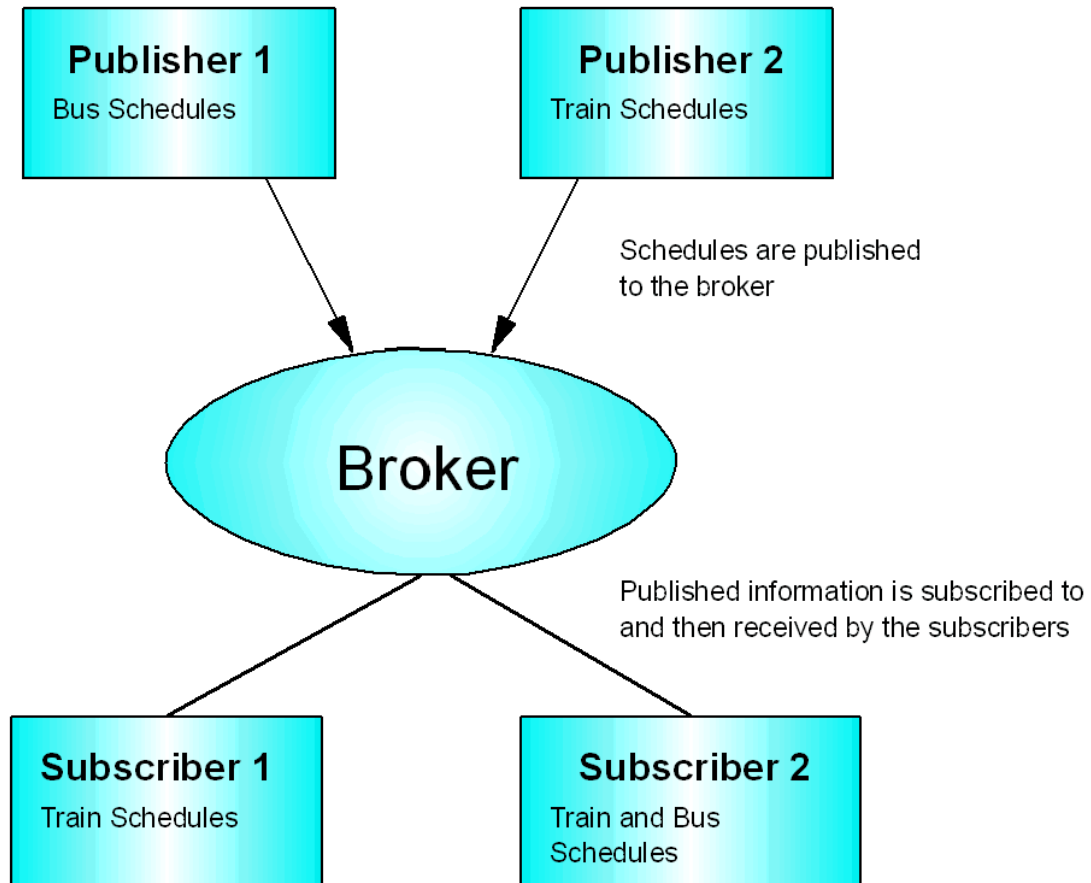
Publisher 1
Bus Schedules

Publisher 2
Train Schedules

Schedules are published to the broker

Broker

Published information is subscribed to and then received by the subscribers

Subscriber 1
Train Schedules

Subscriber 2
Train and Bus Schedules